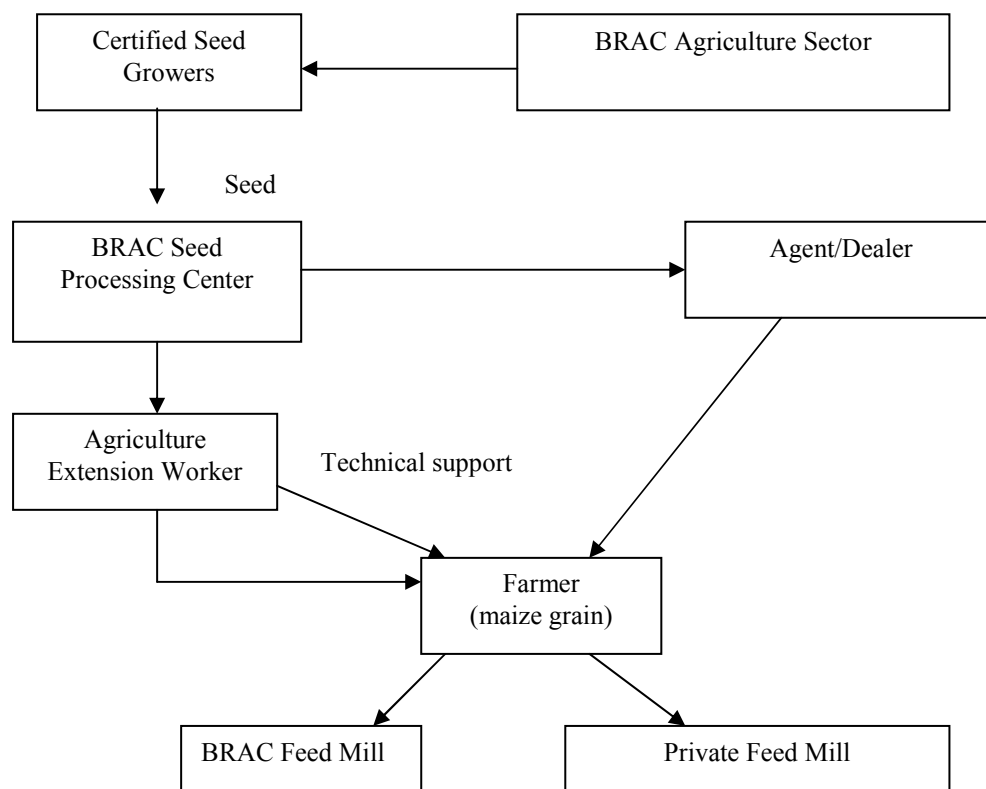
Certified Seed Growers

BRAC Agriculture Sector

Seed

BRAC Seed Processing Center

Agent/Dealer

Agriculture Extension Worker

Technical support

Farmer (maize grain)

BRAC Feed Mill

Private Feed Mill